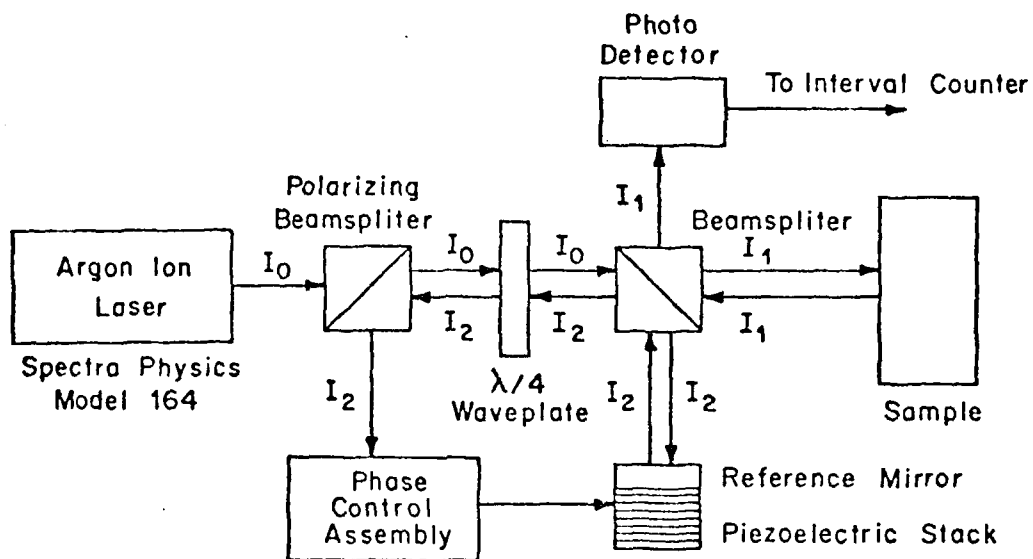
Photo Detector

To Interval Counter

Polarizing Beamspliter

$I_1$

Beamspliter

Argon Ion Laser

$I_0$

$I_0$

$I_0$

$I_1$

$I_2$

$I_2$

$I_1$

Spectra Physics Model 164

$I_2$

$\lambda/4$ Waveplate

$I_2$

$I_2$

Sample

Phase Control Assembly

Reference Mirror

Piezoelectric Stack